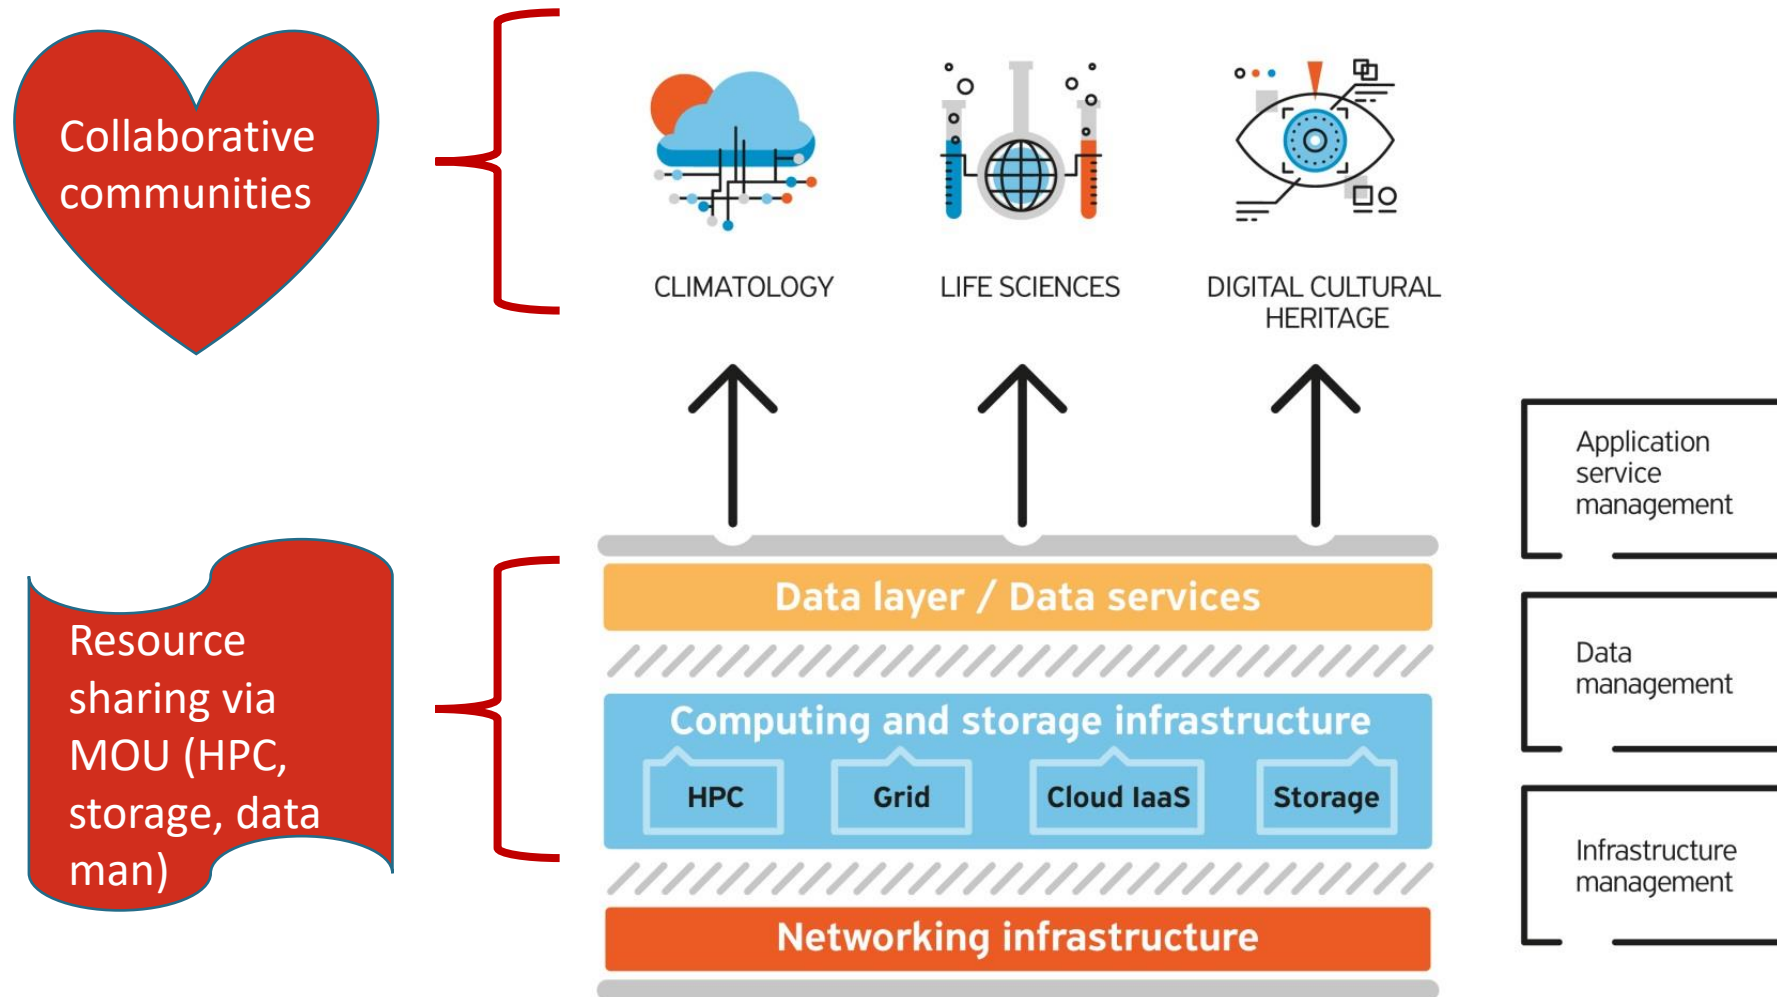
Collaborative communities

CLIMATOLOGY

LIFE SCIENCES

DIGITAL CULTURAL HERITAGE

Application service management

Data management

Infrastructure management

Resource sharing via MOU (HPC, storage, data man)

Data layer / Data services

Computing and storage infrastructure

HPC

Grid

Cloud IaaS

Storage

Networking infrastructure